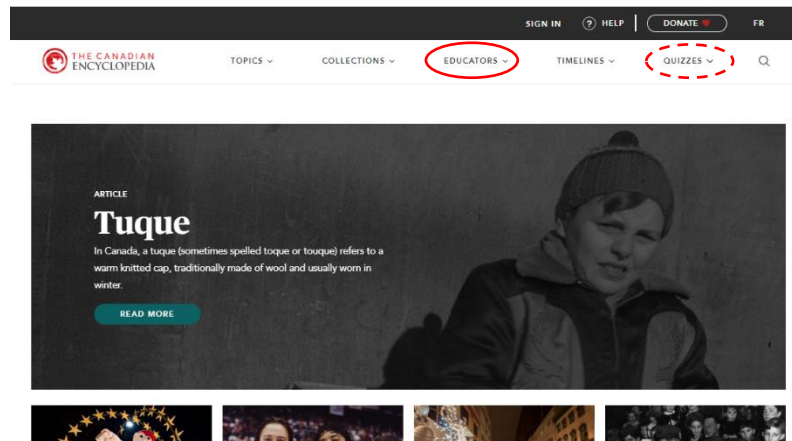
SIGN IN HELP DONATE FR

THE CANADIAN ENCYCLOPEDIA

TOPICS COLLECTIONS EDUCATORS TIMELINES QUIZZES

ARTICLE

Tuque

In Canada, a tuque (sometimes spelled toque or touque) refers to a warm knitted cap, traditionally made of wool and usually worn in winter.

READ MORE